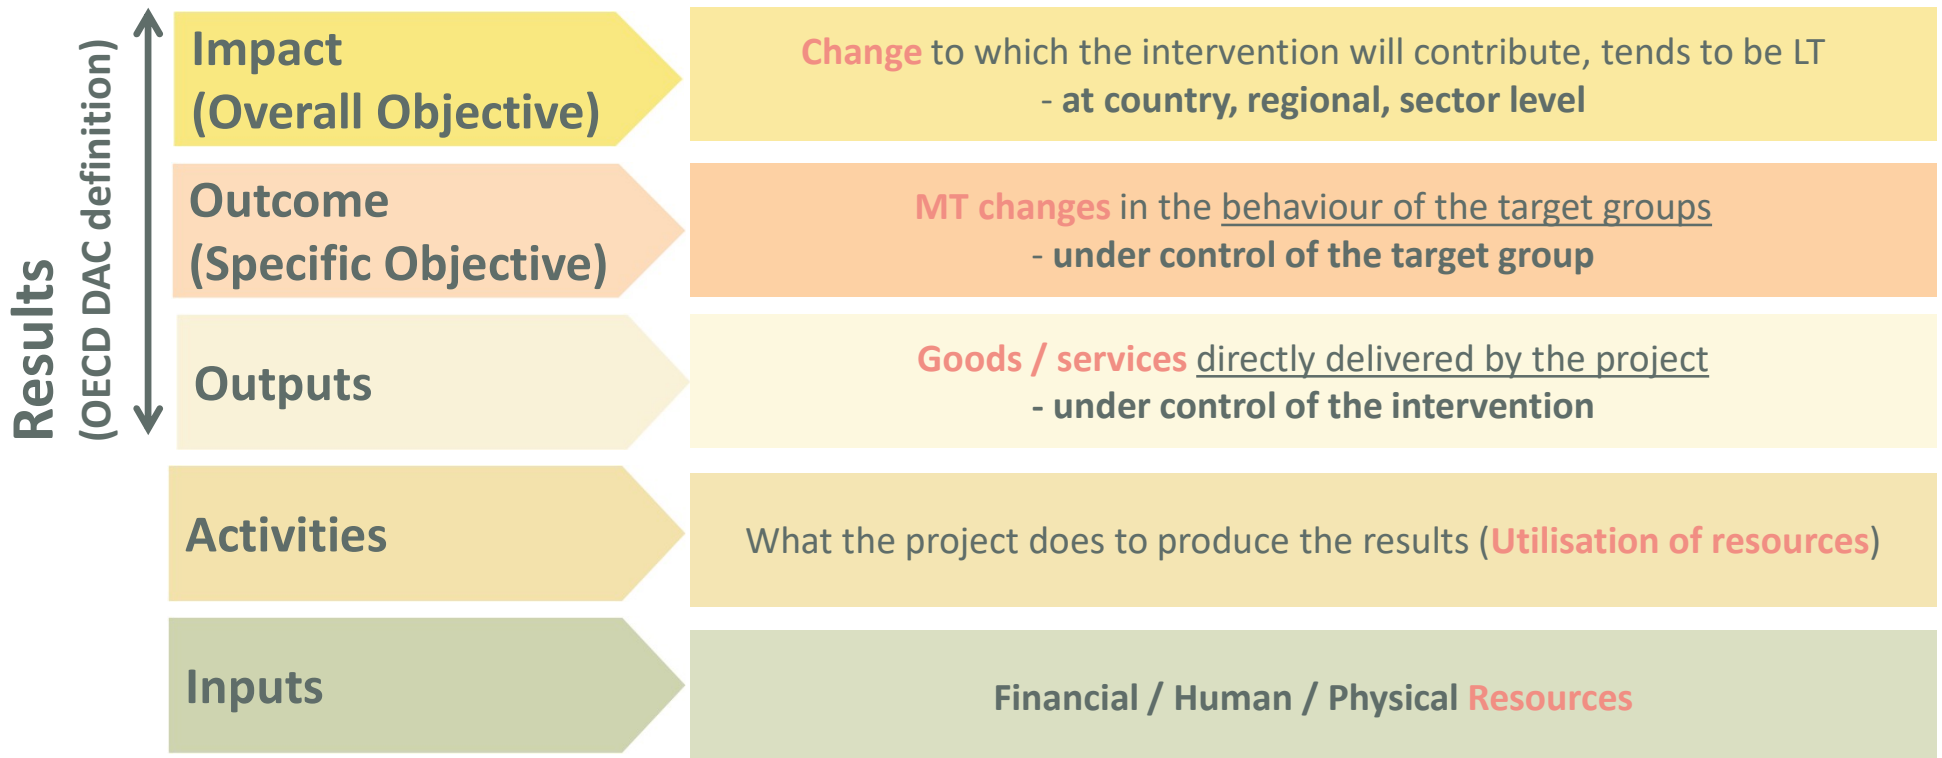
Results
(OECD DAC definition)

Impact
(Overall Objective)

Change to which the intervention will contribute, tends to be LT
- at country, regional, sector level

Outcome
(Specific Objective)

MT changes in the behaviour of the target groups
- under control of the target group

Outputs

Goods / services directly delivered by the project
- under control of the intervention

Activities

What the project does to produce the results (Utilisation of resources)

Inputs

Financial / Human / Physical Resources